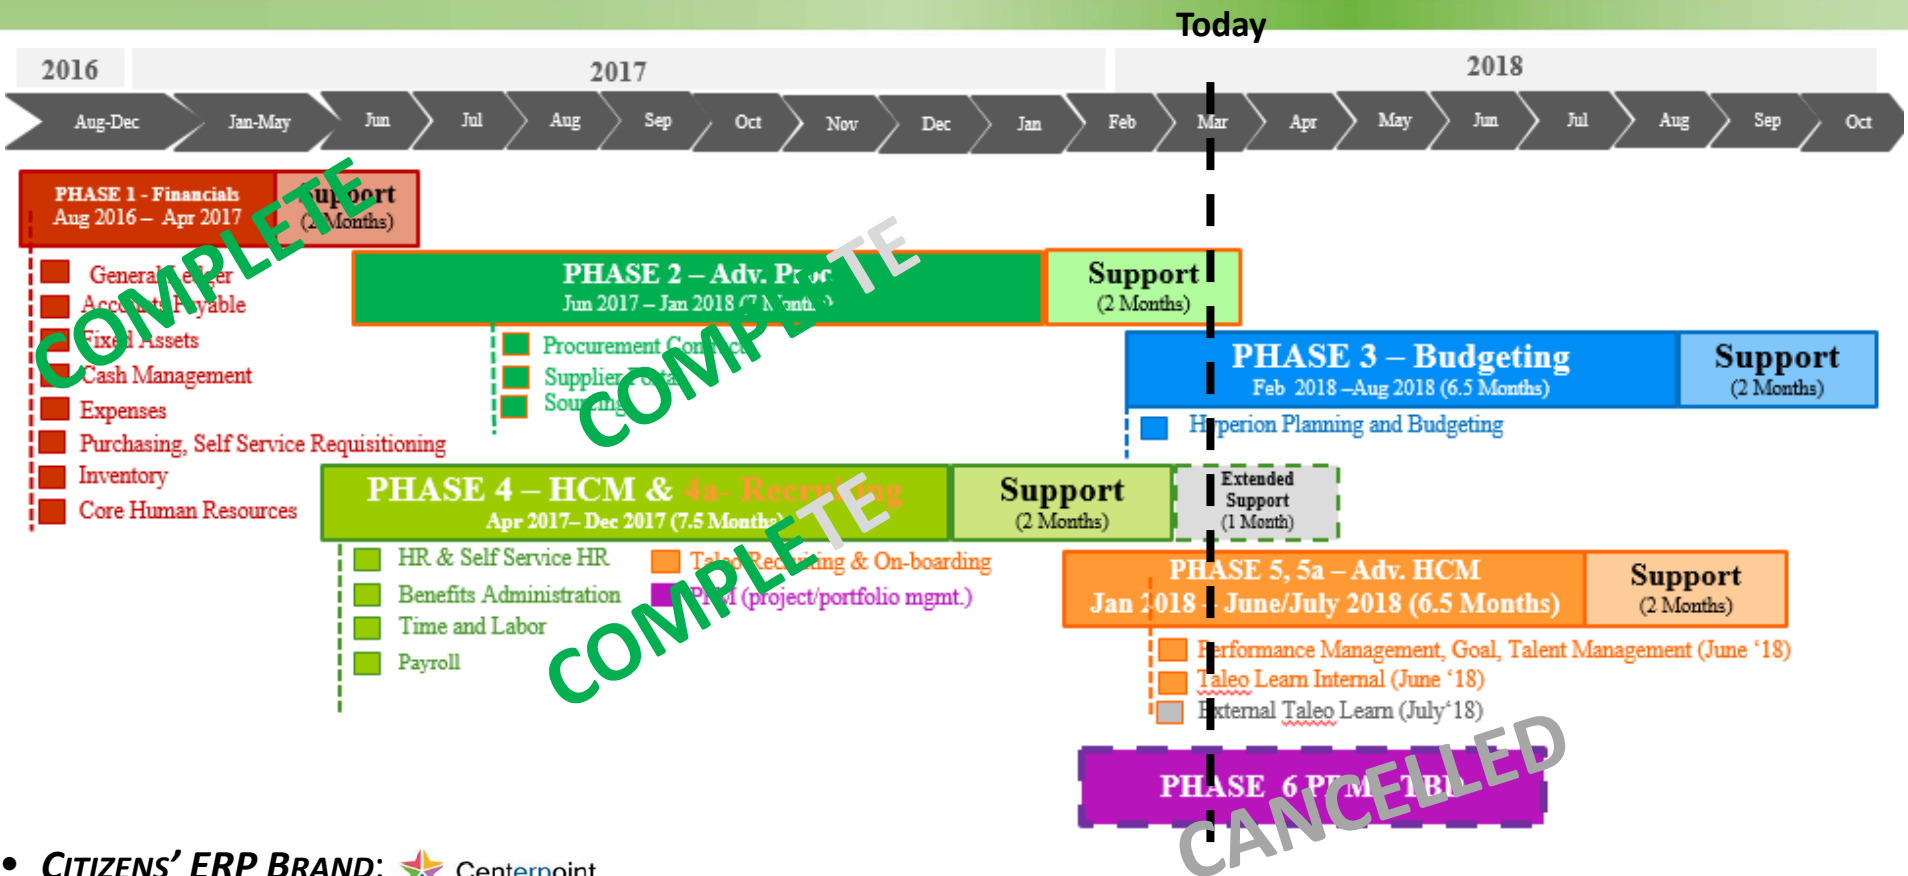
Today

2016
2017
2018

Aug-Dec
Jan-May
Jun
Jul
Aug
Sep
Oct
Nov
Dec
Jan
Feb
Mar
Apr
May
Jun
Jul
Aug
Sep
Oct

PHASE 1 - Financials
Aug 2016 – Apr 2017

Support
(2 Months)

COMPLETE

General Ledger
Accounts Payable
Fixed Assets
Cash Management
Expenses
Purchasing, Self Service Requisitioning
Inventory
Core Human Resources

PHASE 2 – Adv. Proc
Jun 2017 – Jan 2018 (7 Months)

COMPLETE

Support
(2 Months)

Procurement Contracts
Supplier Portal
Sourcing

PHASE 3 – Budgeting
Feb 2018 –Aug 2018 (6.5 Months)

Support
(2 Months)

Hyperion Planning and Budgeting

PHASE 4 – HCM & 4a- Recruiting
Apr 2017– Dec 2017 (7.5 Months)

COMPLETE

Support
(2 Months)

Extended Support
(1 Month)

HR & Self Service HR
Benefits Administration
Time and Labor
Payroll

Taleo Recruiting & On-boarding
PPM (project/portfolio mgmt.)

PHASE 5, 5a – Adv. HCM
Jan 2018 - June/July 2018 (6.5 Months)

Support
(2 Months)

Performance Management, Goal, Talent Management (June '18)
Taleo Learn Internal (June '18)
External Taleo Learn (July '18)

PHASE 6 PPM TBD

CANCELLED

• CITIZENS' ERP BRAND: Centerpoint